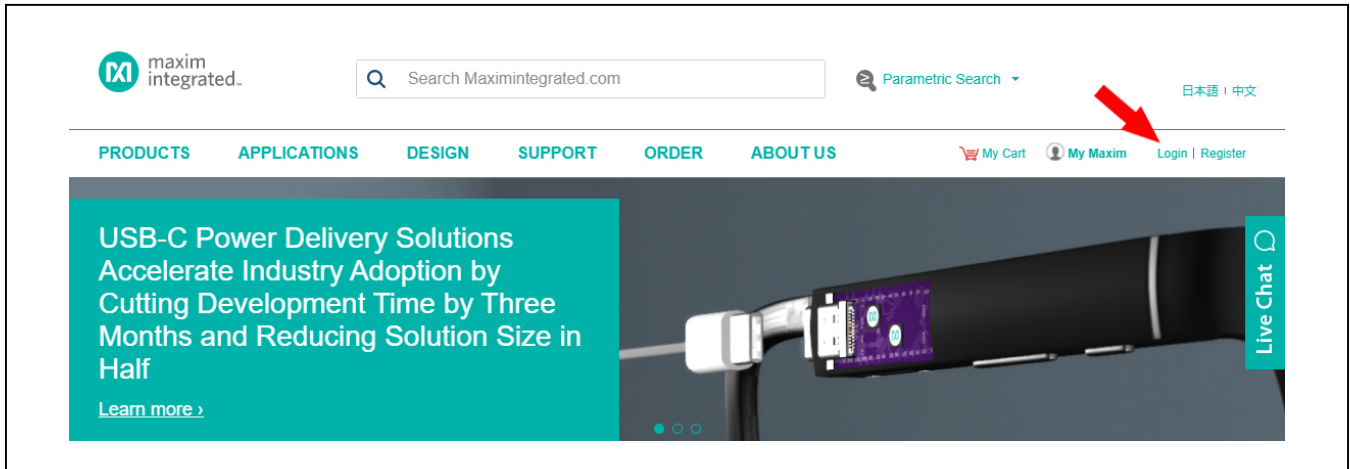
maxim integrated.

Search Maximintegrated.com

Parametric Search

日本語 | 中文

PRODUCTS APPLICATIONS DESIGN SUPPORT ORDER ABOUT US

My Cart My Maxim Login | Register

USB-C Power Delivery Solutions Accelerate Industry Adoption by Cutting Development Time by Three Months and Reducing Solution Size in Half

Learn more ›

Live Chat